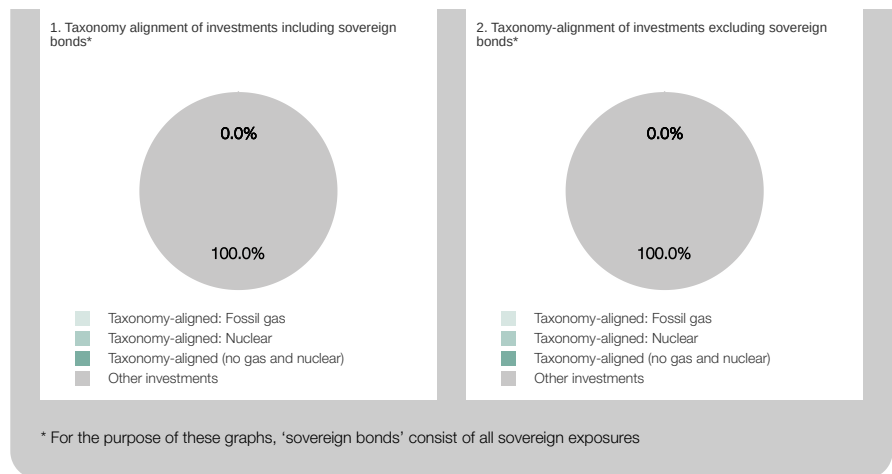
1. Taxonomy alignment of investments including sovereign bonds*

0.0%

100.0%

Taxonomy-aligned: Fossil gas
Taxonomy-aligned: Nuclear
Taxonomy-aligned (no gas and nuclear)
Other investments

2. Taxonomy-alignment of investments excluding sovereign bonds*

0.0%

100.0%

Taxonomy-aligned: Fossil gas
Taxonomy-aligned: Nuclear
Taxonomy-aligned (no gas and nuclear)
Other investments

* For the purpose of these graphs, 'sovereign bonds' consist of all sovereign exposures